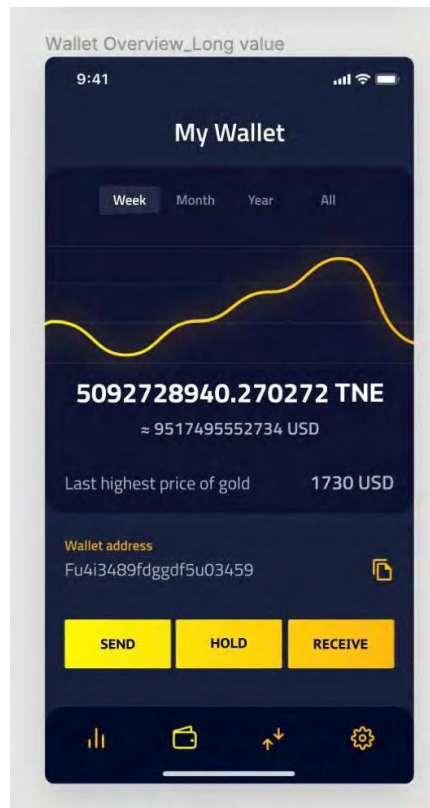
Wallet Overview_Long value

9:41

My Wallet

Week Month Year All

5092728940.270272 TNE

≈ 9517495552734 USD

Last highest price of gold 1730 USD

Wallet address

Fu4i3489fdggdf5u03459

SEND HOLD RECEIVE